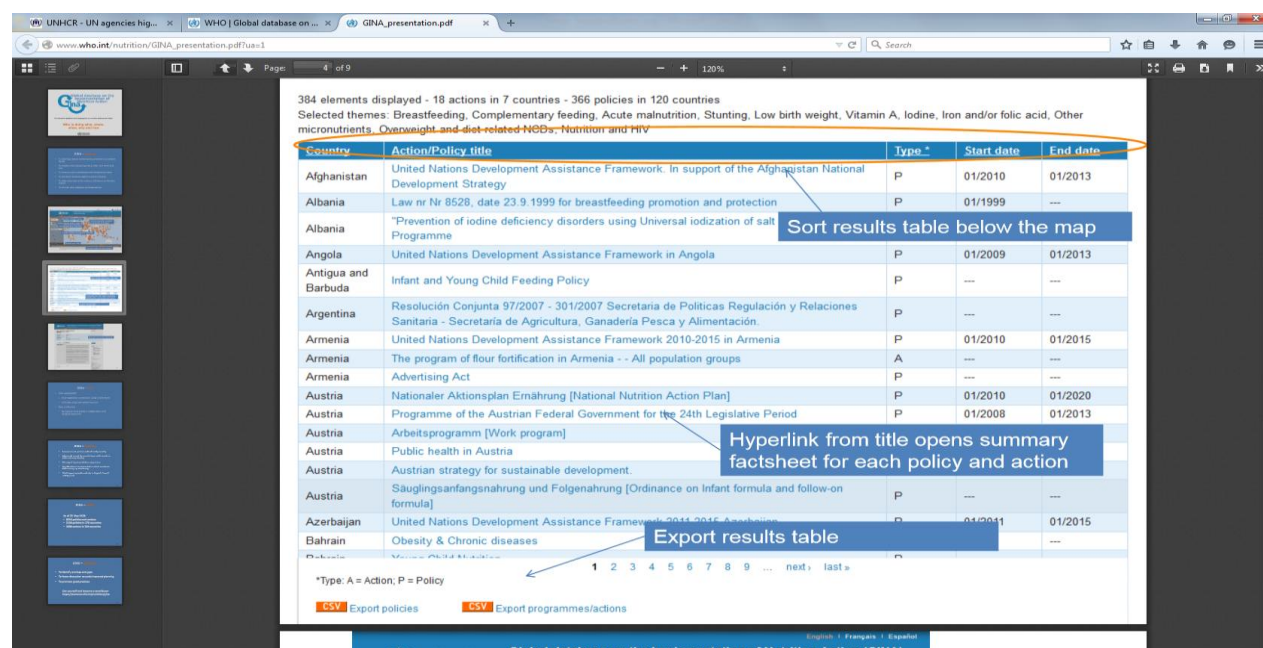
UNHCR - UN agencies hig... × WHO | Global database on ... × GINA_presentation.pdf × +

www.who.int/nutrition/GINA_presentation.pdf?ua=1

Search

Page: 4 of 9

120%

384 elements displayed - 18 actions in 7 countries - 366 policies in 120 countries
Selected themes: Breastfeeding, Complementary feeding, Acute malnutrition, Stunting, Low birth weight, Vitamin A, Iodine, Iron and/or folic acid, Other micronutrients, Overweight and diet-related NCDs, Nutrition and HIV

| Country | Action/Policy title | Type * | Start date | End date |
|---|---|---|---|---|
| Afghanistan | United Nations Development Assistance Framework. In support of the Afghanistan National Development Strategy | P | 01/2010 | 01/2013 |
| Albania | Law nr Nr 8528, date 23.9.1999 for breastfeeding promotion and protection | P | 01/1999 | --- |
| Albania | "Prevention of iodine deficiency disorders using Universal iodization of salt Programme | | | |
| Angola | United Nations Development Assistance Framework in Angola | P | 01/2009 | 01/2013 |
| Antigua and Barbuda | Infant and Young Child Feeding Policy | P | --- | --- |
| Argentina | Resolución Conjunta 97/2007 - 301/2007 Secretaria de Politicas Regulación y Relaciones Sanitaria - Secretaría de Agricultura, Ganadería Pesca y Alimentación. | P | --- | --- |
| Armenia | United Nations Development Assistance Framework 2010-2015 in Armenia | P | 01/2010 | 01/2015 |
| Armenia | The program of flour fortification in Armenia - - All population groups | A | --- | --- |
| Armenia | Advertising Act | P | --- | --- |
| Austria | Nationaler Aktionsplan Ernährung [National Nutrition Action Plan] | P | 01/2010 | 01/2020 |
| Austria | Programme of the Austrian Federal Government for the 24th Legislative Period | P | 01/2008 | 01/2013 |
| Austria | Arbeitsprogramm [Work program] | | | |
| Austria | Public health in Austria | | | |
| Austria | Austrian strategy for sustainable development. | | | |
| Austria | Säuglingsanfangsnahrung und Folgenahrung [Ordinance on Infant formula and follow-on formula] | P | --- | --- |
| Azerbaijan | United Nations Development Assistance Framework 2011-2015 Azerbaijan | P | 01/2011 | 01/2015 |
| Bahrain | Obesity & Chronic diseases | | | --- |
| Bahrain | Young Child Nutrition | P | | |

Sort results table below the map

Hyperlink from title opens summary factsheet for each policy and action

Export results table

*Type: A = Action; P = Policy

1 2 3 4 5 6 7 8 9 ... next› last»

CSV Export policies CSV Export programmes/actions

English | Français | Español